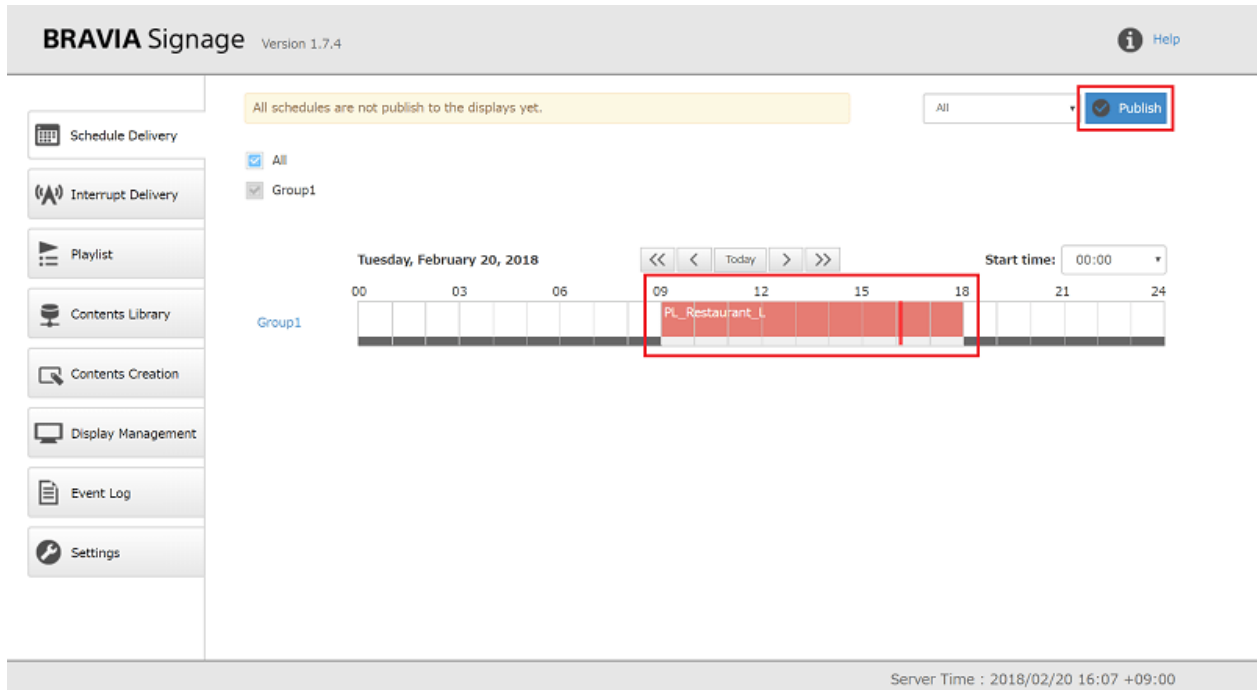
BRAVIA Signage Version 1.7.4

Help

Schedule Delivery

Interrupt Delivery

Playlist

Contents Library

Contents Creation

Display Management

Event Log

Settings

All schedules are not publish to the displays yet.

All

Publish

All

Group1

Tuesday, February 20, 2018

<< < Today > >>

Start time: 00:00

00 03 06 09 12 15 18 21 24

Group1

PL_Restaurant_L

Server Time : 2018/02/20 16:07 +09:00